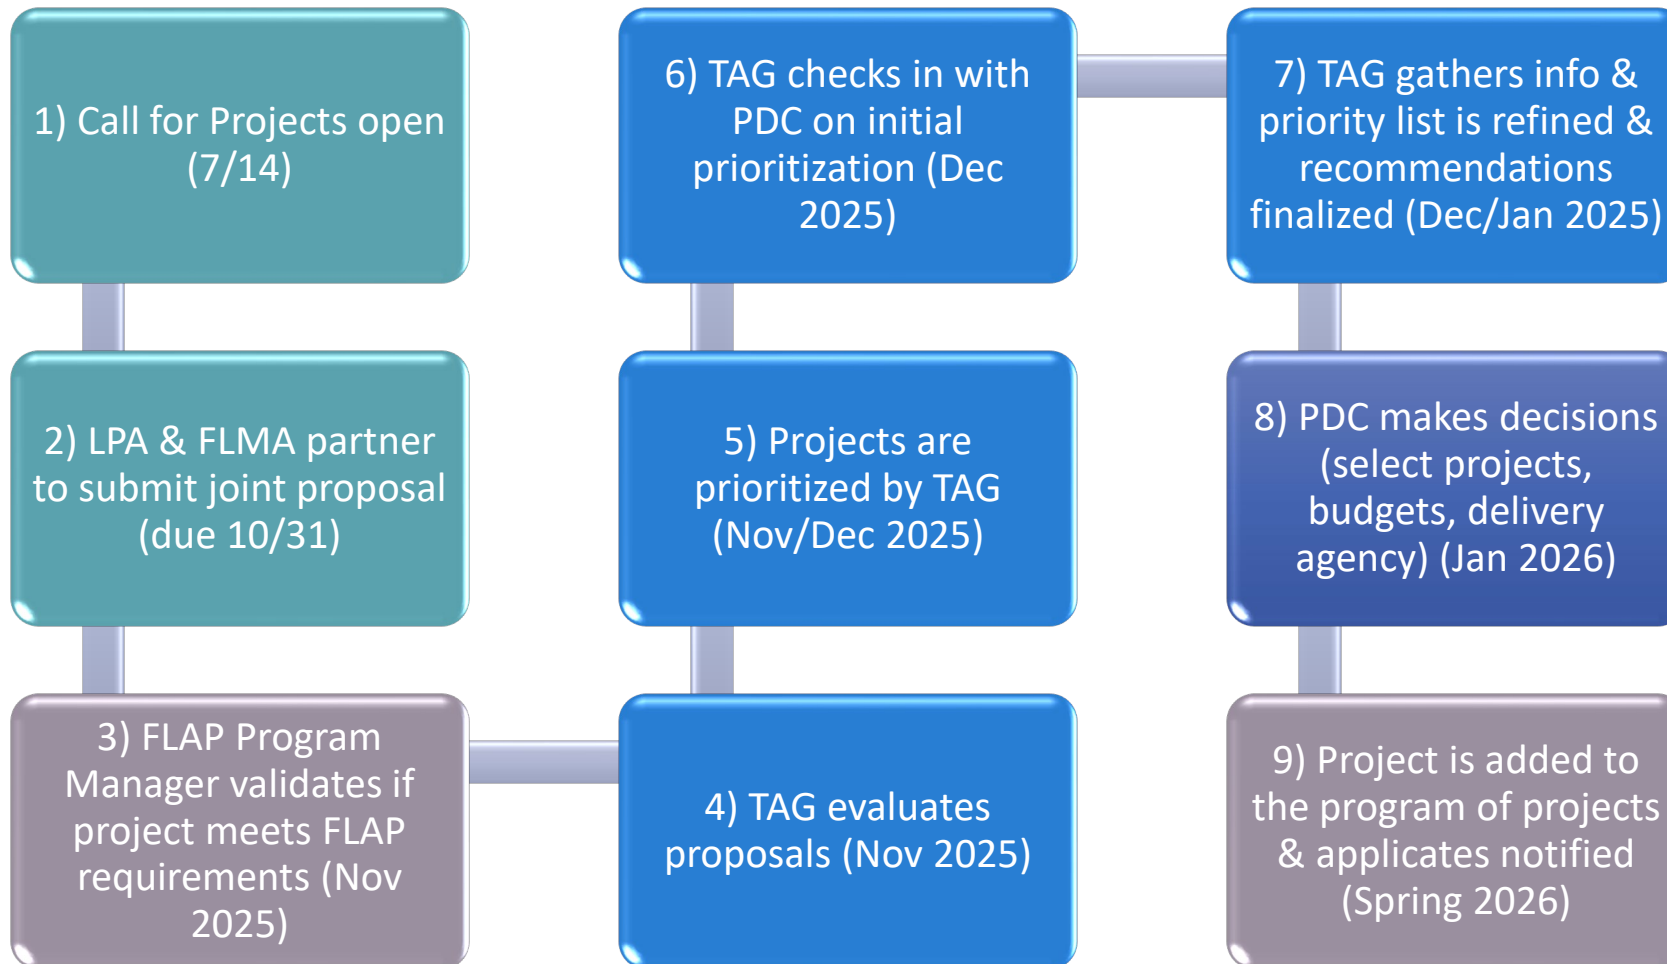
1) Call for Projects open (7/14)

2) LPA & FLMA partner to submit joint proposal (due 10/31)

3) FLAP Program Manager validates if project meets FLAP requirements (Nov 2025)

4) TAG evaluates proposals (Nov 2025)

5) Projects are prioritized by TAG (Nov/Dec 2025)

6) TAG checks in with PDC on initial prioritization (Dec 2025)

7) TAG gathers info & priority list is refined & recommendations finalized (Dec/Jan 2025)

8) PDC makes decisions (select projects, budgets, delivery agency) (Jan 2026)

9) Project is added to the program of projects & applicates notified (Spring 2026)